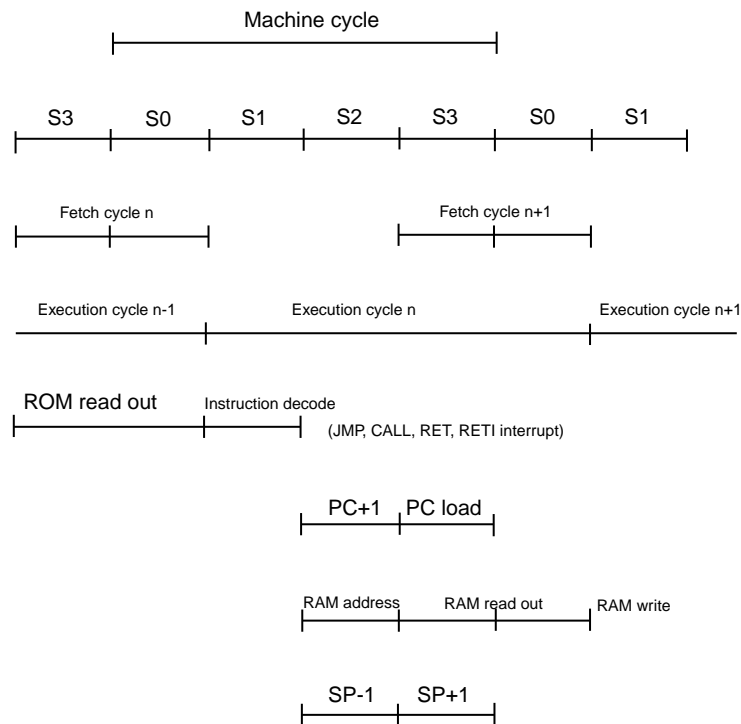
Machine cycle

S3 S0 S1 S2 S3 S0 S1

Fetch cycle n

Fetch cycle n+1

Execution cycle n-1

Execution cycle n

Execution cycle n+1

ROM read out

Instruction decode

(JMP, CALL, RET, RETI interrupt)

PC+1

PC load

RAM address

RAM read out

RAM write

SP-1

SP+1